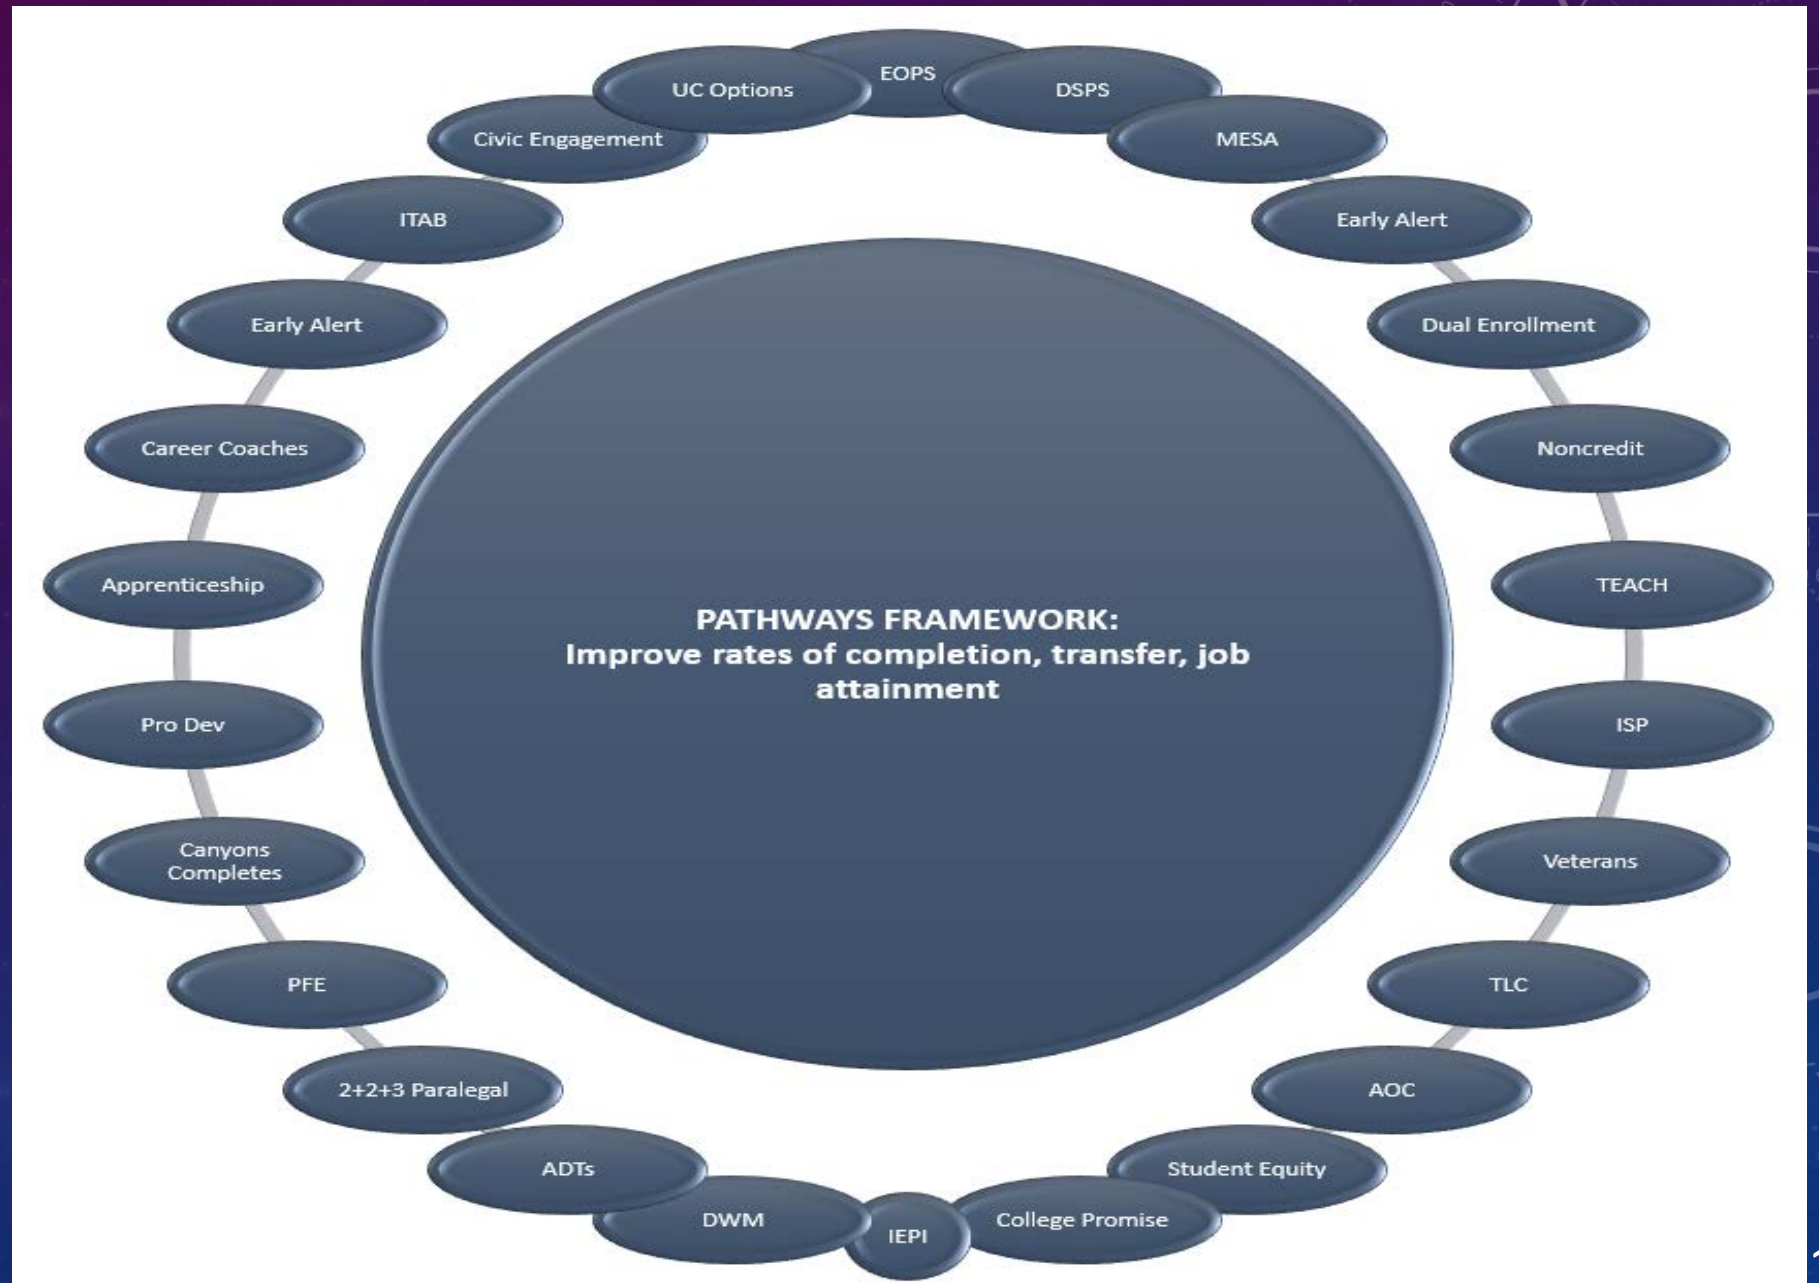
EOPS

DSPS

MESA

Early Alert

Dual Enrollment

Noncredit

TEACH

ISP

Veterans

TLC

AOC

Student Equity

College Promise

IEPI

DWM

ADTs

2+2+3 Paralegal

PFE

Canyons Completes

Pro Dev

Apprenticeship

Career Coaches

Early Alert

ITAB

Civic Engagement

UC Options

PATHWAYS FRAMEWORK:
Improve rates of completion, transfer, job attainment